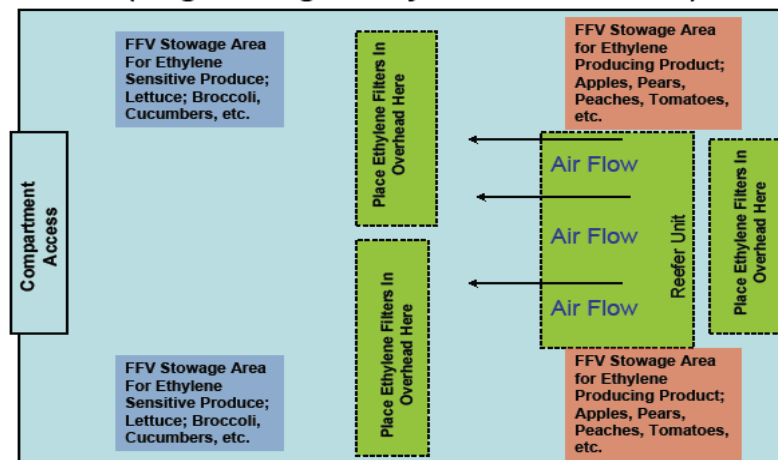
FFV Stowage Area For Ethylene Sensitive Produce; Lettuce; Broccoli, Cucumbers, etc.

Place Ethylene Filters In Overhead Here

FFV Stowage Area for Ethylene Producing Product; Apples, Pears, Peaches, Tomatoes, etc.

Compartment Access

Air Flow

Air Flow

Air Flow

Reefer Unit

Place Ethylene Filters In Overhead Here

Place Ethylene Filters In Overhead Here

FFV Stowage Area For Ethylene Sensitive Produce; Lettuce; Broccoli, Cucumbers, etc.

FFV Stowage Area for Ethylene Producing Product; Apples, Pears, Peaches, Tomatoes, etc.